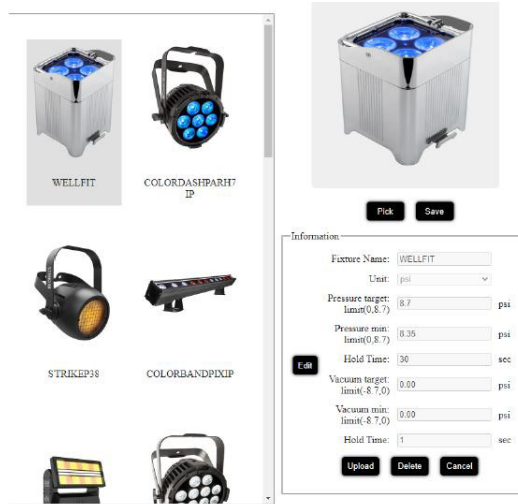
WELLFIT

COLORDASHPARH7IP

STRIKEP38

COLORBANDPIXIP

Pick Save

Information

Fixture Name: WELLFIT

Unit: psi

Pressure target: limit(0,8.7) 8.7 psi

Pressure min: limit(0,8.7) 0.35 psi

Edit

Hold Time: 30 sec

Vacuum target: limit(-8.7,0) 0.00 psi

Vacuum min: limit(-8.7,0) 0.00 psi

Hold Time: 1 sec

Upload Delete Cancel